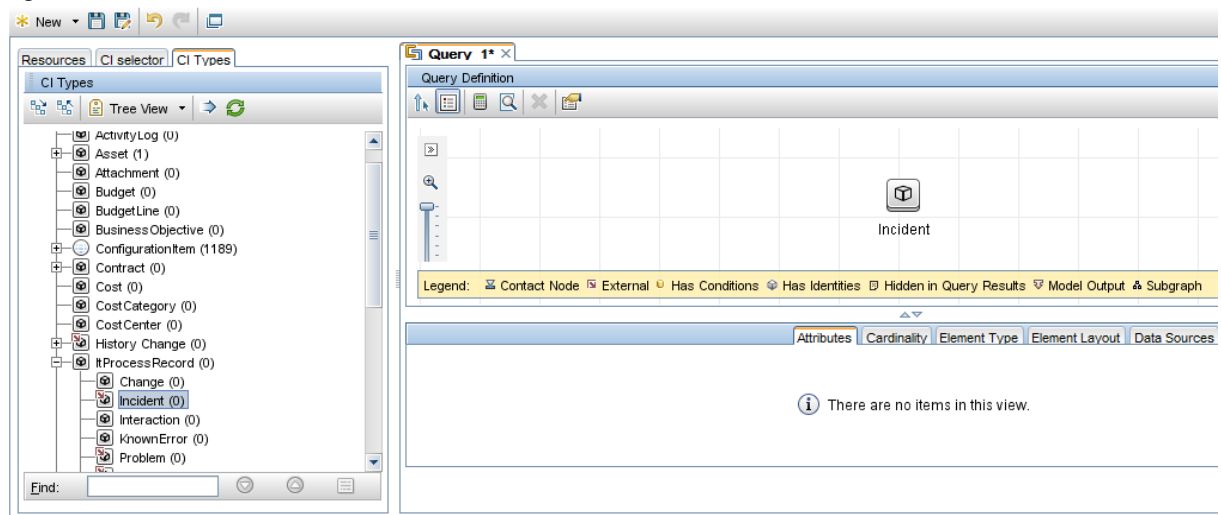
New

Resources | CI selector | CI Types

CI Types

Tree View

ActivityLog (0)
Asset (1)
Attachment (0)
Budget (0)
BudgetLine (0)
BusinessObjective (0)
ConfigurationItem (1189)
Contract (0)
Cost (0)
CostCategory (0)
CostCenter (0)
History Change (0)
ItProcessRecord (0)
Change (0)
Incident (0)
Interaction (0)
KnownError (0)
Problem (0)

Find:

Query 1*

Query Definition

Incident

Legend: Contact Node External Has Conditions Has Identities Hidden in Query Results Model Output Subgraph

Attributes | Cardinality | Element Type | Element Layout | Data Sources

There are no items in this view.